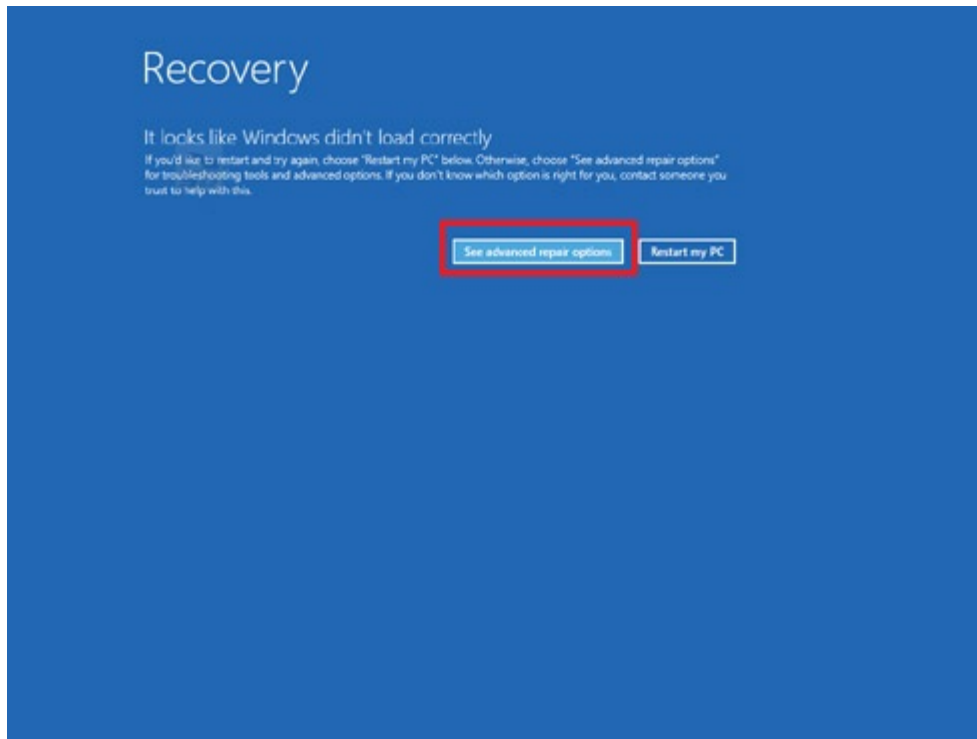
Recovery

It looks like Windows didn't load correctly

If you'd like to restart and try again, choose "Restart my PC" below. Otherwise, choose "See advanced repair options" for troubleshooting tools and advanced options. If you don't know which option is right for you, contact someone you trust to help with this.

See advanced repair options

Restart my PC